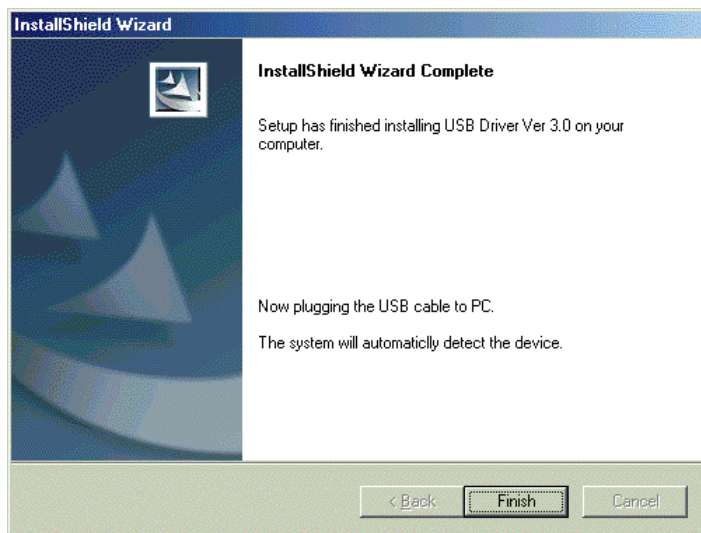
InstallShield Wizard

InstallShield Wizard Complete

Setup has finished installing USB Driver Ver 3.0 on your computer.

Now plugging the USB cable to PC.

The system will automaticlly detect the device.

< Back

Finish

Cancel